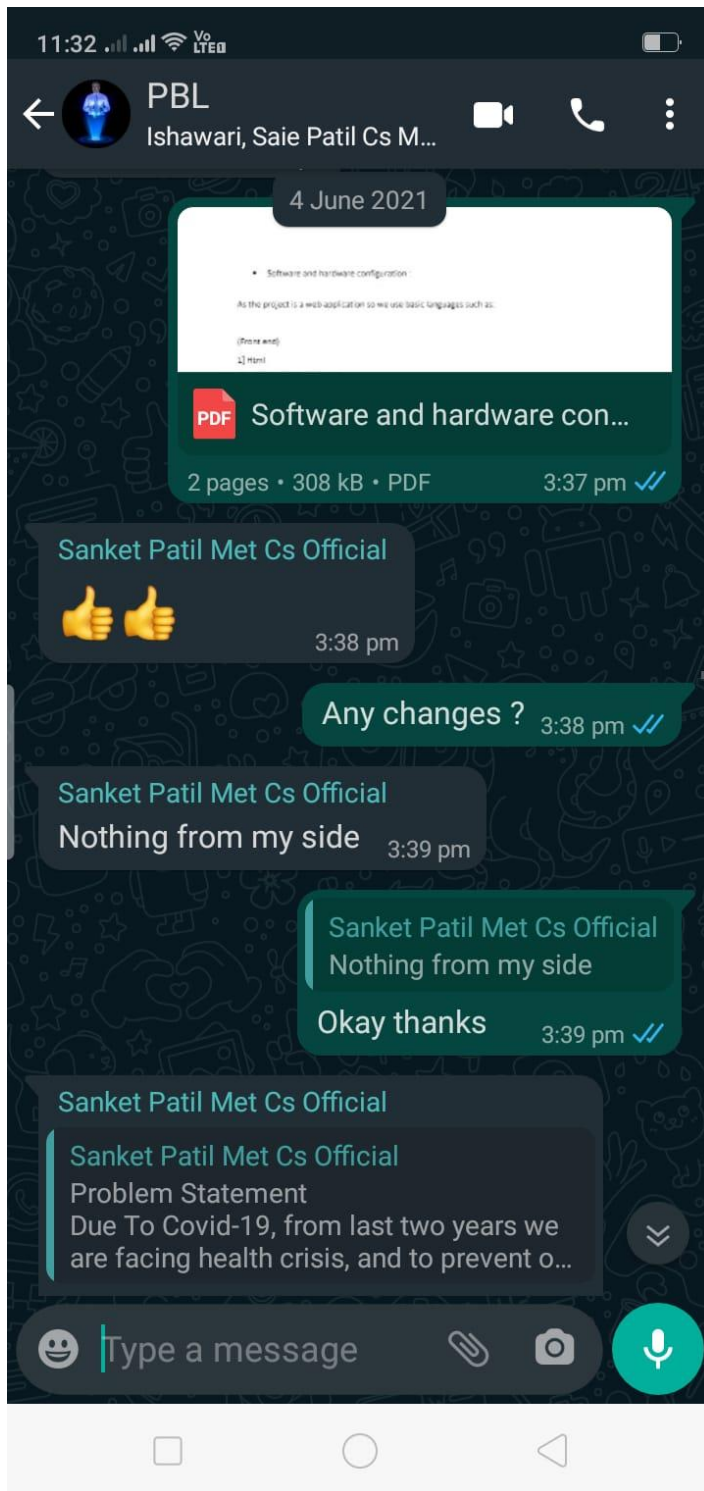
11:32 Vo LTE

PBL
Ishawari, Saie Patil Cs M...

4 June 2021

• Software and hardware configuration :

As the project is a web-application so we use basic languages such as:

(Front end)
1] Html

PDF Software and hardware con...

2 pages • 308 kB • PDF 3:37 pm

Sanket Patil Met Cs Official
👍👍 3:38 pm

Any changes ? 3:38 pm

Sanket Patil Met Cs Official
Nothing from my side 3:39 pm

Sanket Patil Met Cs Official
Nothing from my side
Okay thanks 3:39 pm

Sanket Patil Met Cs Official
Sanket Patil Met Cs Official
Problem Statement
Due To Covid-19, from last two years we are facing health crisis, and to prevent o...

Type a message